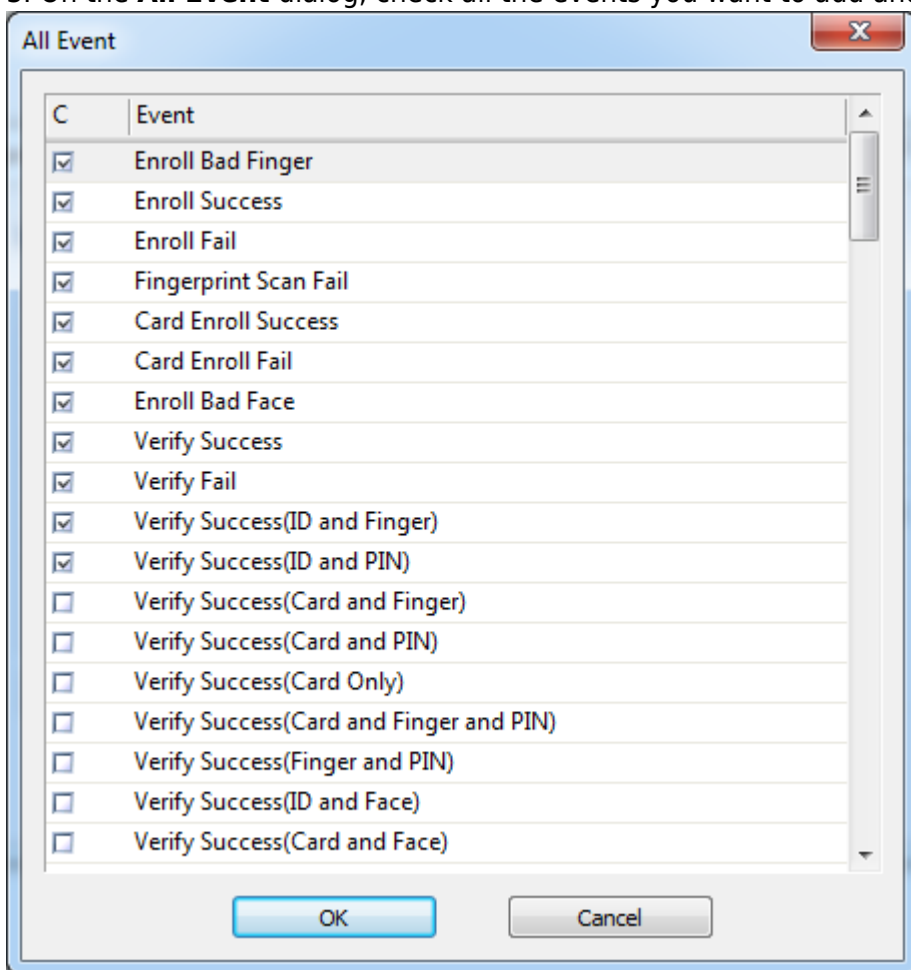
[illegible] On the All Event dialog, check all the events you want to add and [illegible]

All Event

| C | Event |
|---|---|
| ☑ | Enroll Bad Finger |
| ☑ | Enroll Success |
| ☑ | Enroll Fail |
| ☑ | Fingerprint Scan Fail |
| ☑ | Card Enroll Success |
| ☑ | Card Enroll Fail |
| ☑ | Enroll Bad Face |
| ☑ | Verify Success |
| ☑ | Verify Fail |
| ☑ | Verify Success(ID and Finger) |
| ☑ | Verify Success(ID and PIN) |
| ☐ | Verify Success(Card and Finger) |
| ☐ | Verify Success(Card and PIN) |
| ☐ | Verify Success(Card Only) |
| ☐ | Verify Success(Card and Finger and PIN) |
| ☐ | Verify Success(Finger and PIN) |
| ☐ | Verify Success(ID and Face) |
| ☐ | Verify Success(Card and Face) |

OK

Cancel